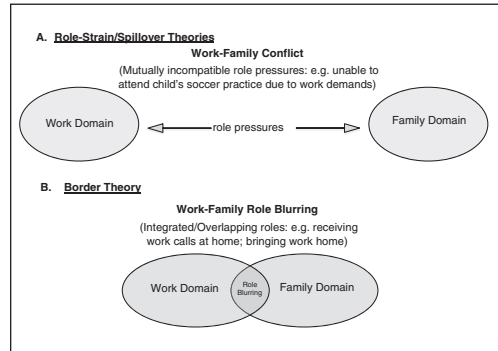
A. Role-Strain/Spillover Theories

Work-Family Conflict

(Mutually incompatible role pressures: e.g. unable to attend child's soccer practice due to work demands)

Work Domain

role pressures

Family Domain

B. Border Theory

Work-Family Role Blurring

(Integrated/Overlapping roles: e.g. receiving work calls at home; bringing work home)

Work Domain

Role Blurring

Family Domain